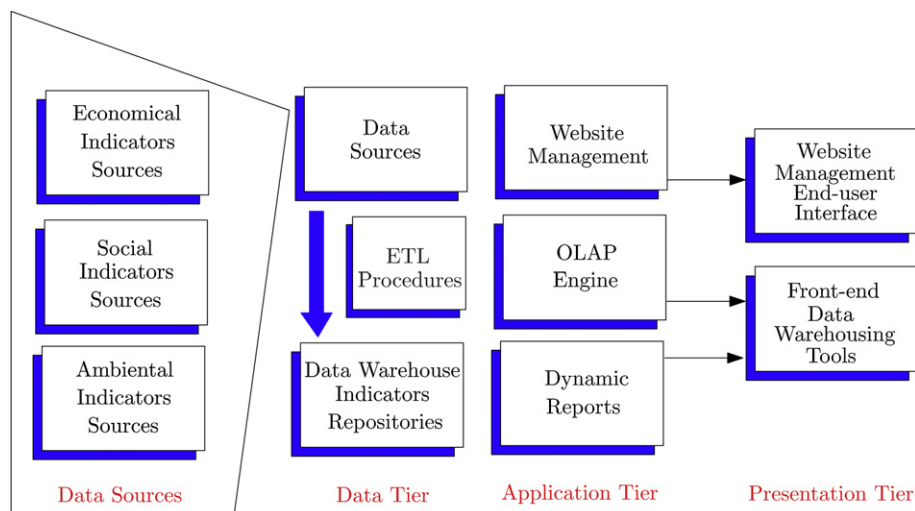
Economical Indicators Sources

Social Indicators Sources

Ambiental Indicators Sources

Data Sources

ETL Procedures

Data Warehouse Indicators Repositories

Website Management

OLAP Engine

Dynamic Reports

Website Management End-user Interface

Front-end Data Warehousing Tools

Data Sources

Data Tier

Application Tier

Presentation Tier